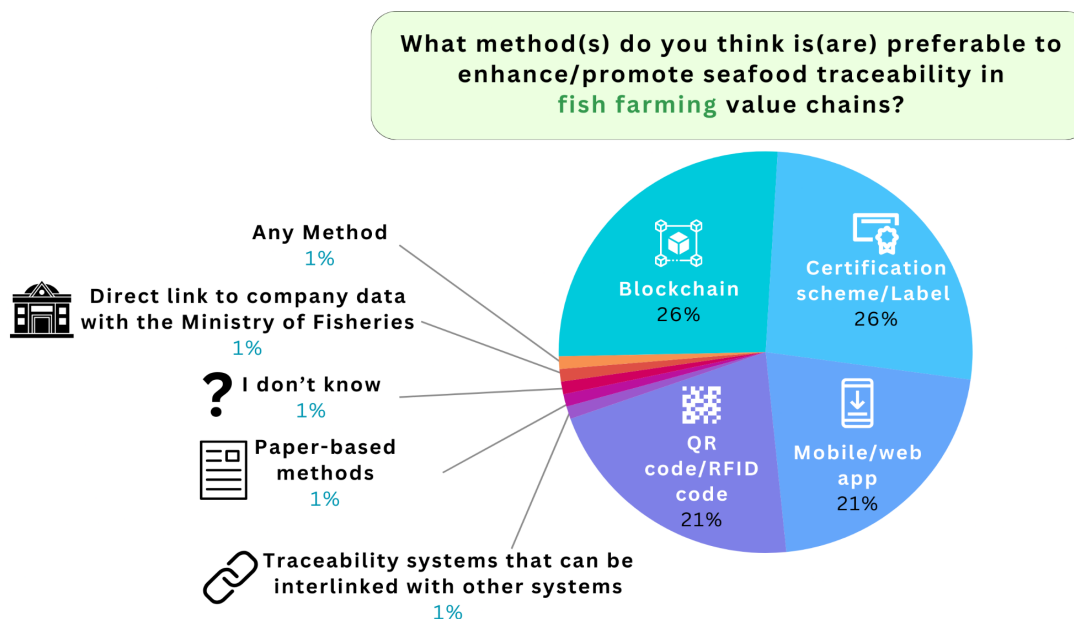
What method(s) do you think is(are) preferable to enhance/promote seafood traceability in fish farming value chains?

Any Method
1%

Direct link to company data with the Ministry of Fisheries
1%

I don't know
1%

Paper-based methods
1%

Traceability systems that can be interlinked with other systems
1%

Blockchain
26%

Certification scheme/Label
26%

QR code/RFID code
21%

Mobile/web app
21%